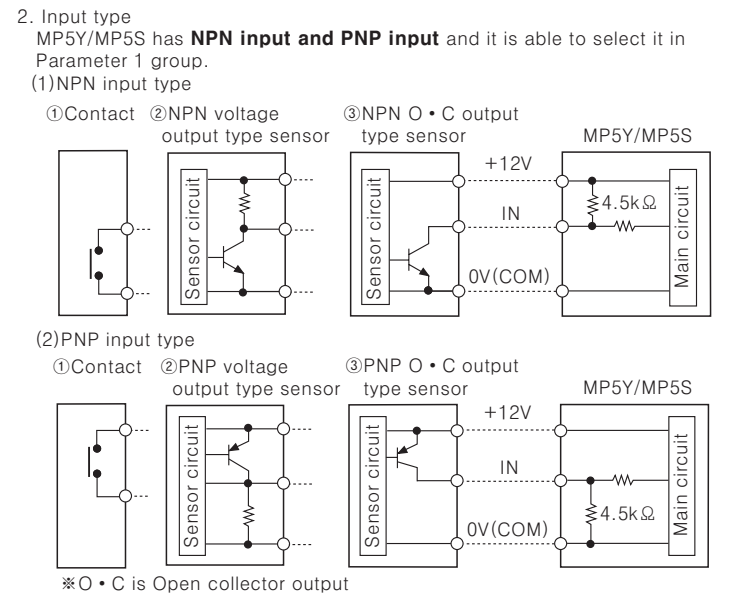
2. Input type
MP5Y/MP5S has **NPN input and PNP input** and it is able to select it in Parameter 1 group.
(1)NPN input type

①Contact ②NPN voltage output type sensor ③NPN O • C output type sensor

MP5Y/MP5S

Sensor circuit

Sensor circuit

+12V

IN

0V(COM)

4.5kΩ

Main circuit

(2)PNP input type

①Contact ②PNP voltage output type sensor ③PNP O • C output type sensor

MP5Y/MP5S

Sensor circuit

Sensor circuit

+12V

IN

0V(COM)

4.5kΩ

Main circuit

※O • C is Open collector output